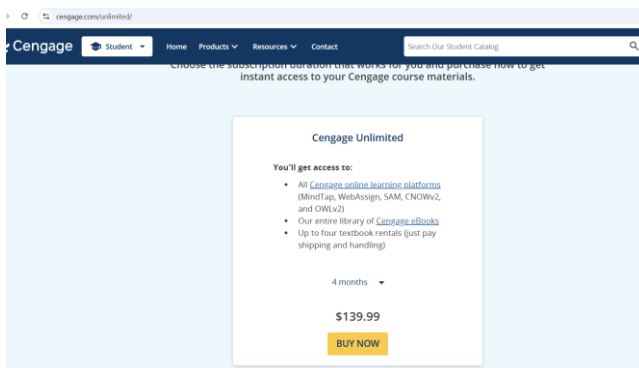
cengage.com/unlimited/

Cengage Student Home Products Resources Contact Search Our Student Catalog

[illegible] instant access to your Cengage course materials.

Cengage Unlimited

You'll get access to:

- All Cengage online learning platforms (MindTap, WebAssign, SAM, CNOWv2, and OWLv2)
- Our entire library of Cengage eBooks
- Up to four textbook rentals (just pay shipping and handling)

4 months

$139.99

BUY NOW